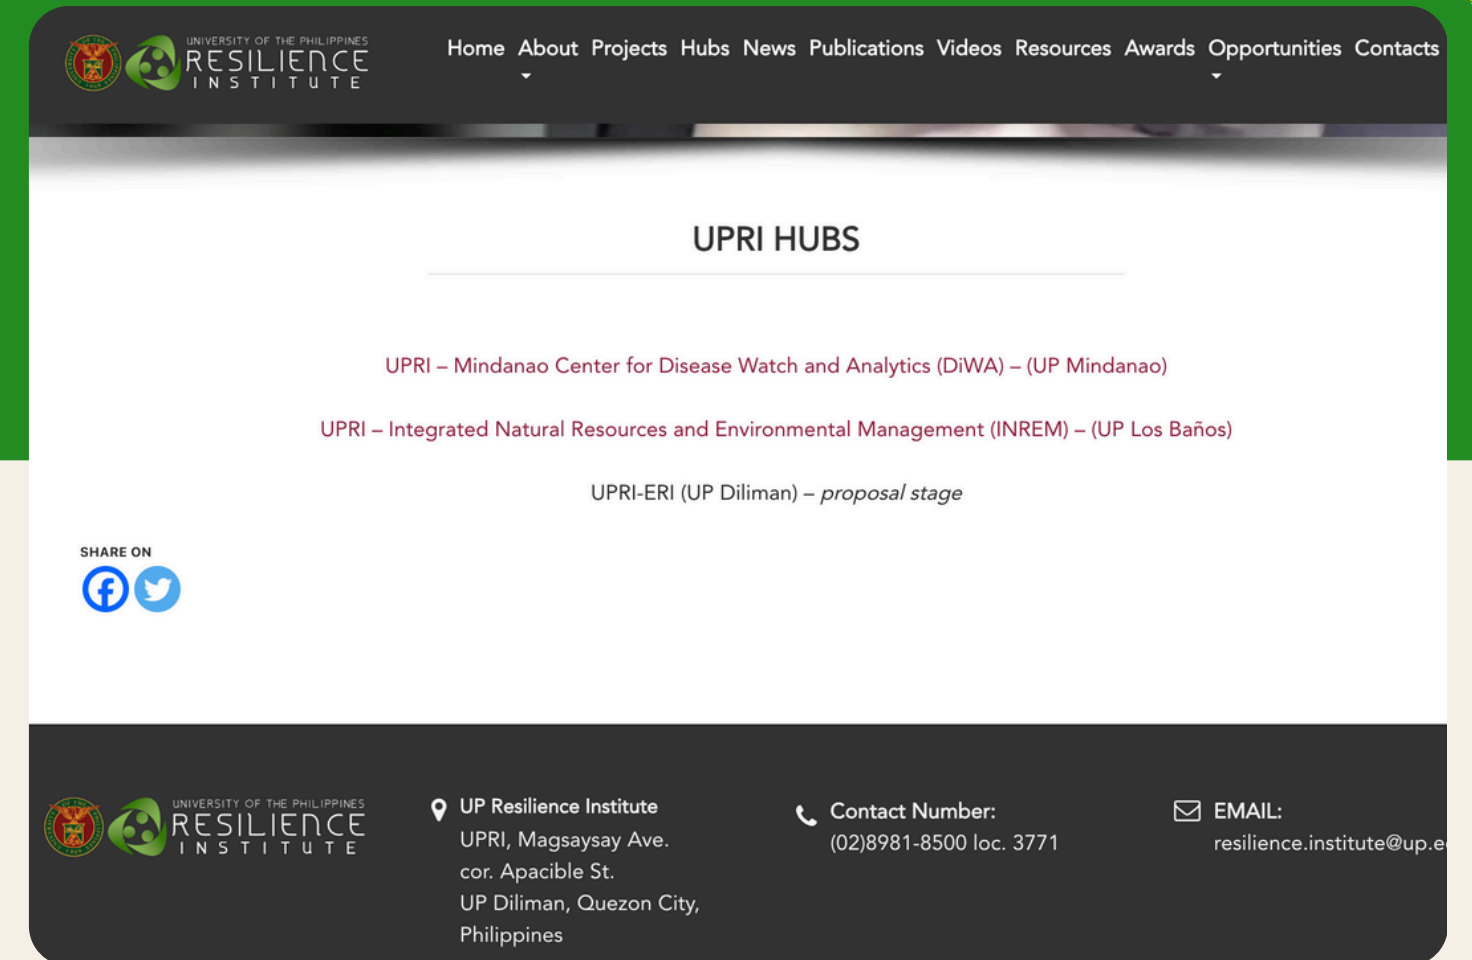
UNIVERSITY OF THE PHILIPPINES
RESILIENCE
INSTITUTE

Home About Projects Hubs News Publications Videos Resources Awards Opportunities Contacts

UPRI HUBS

UPRI – Mindanao Center for Disease Watch and Analytics (DiWA) – (UP Mindanao)

UPRI – Integrated Natural Resources and Environmental Management (INREM) – (UP Los Baños)

UPRI-ERI (UP Diliman) – *proposal stage*

SHARE ON

UNIVERSITY OF THE PHILIPPINES
RESILIENCE
INSTITUTE

UP Resilience Institute
UPRI, Magsaysay Ave. cor. Apacible St. UP Diliman, Quezon City, Philippines

Contact Number:
(02)8981-8500 loc. 3771

EMAIL:
resilience.institute@up.e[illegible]